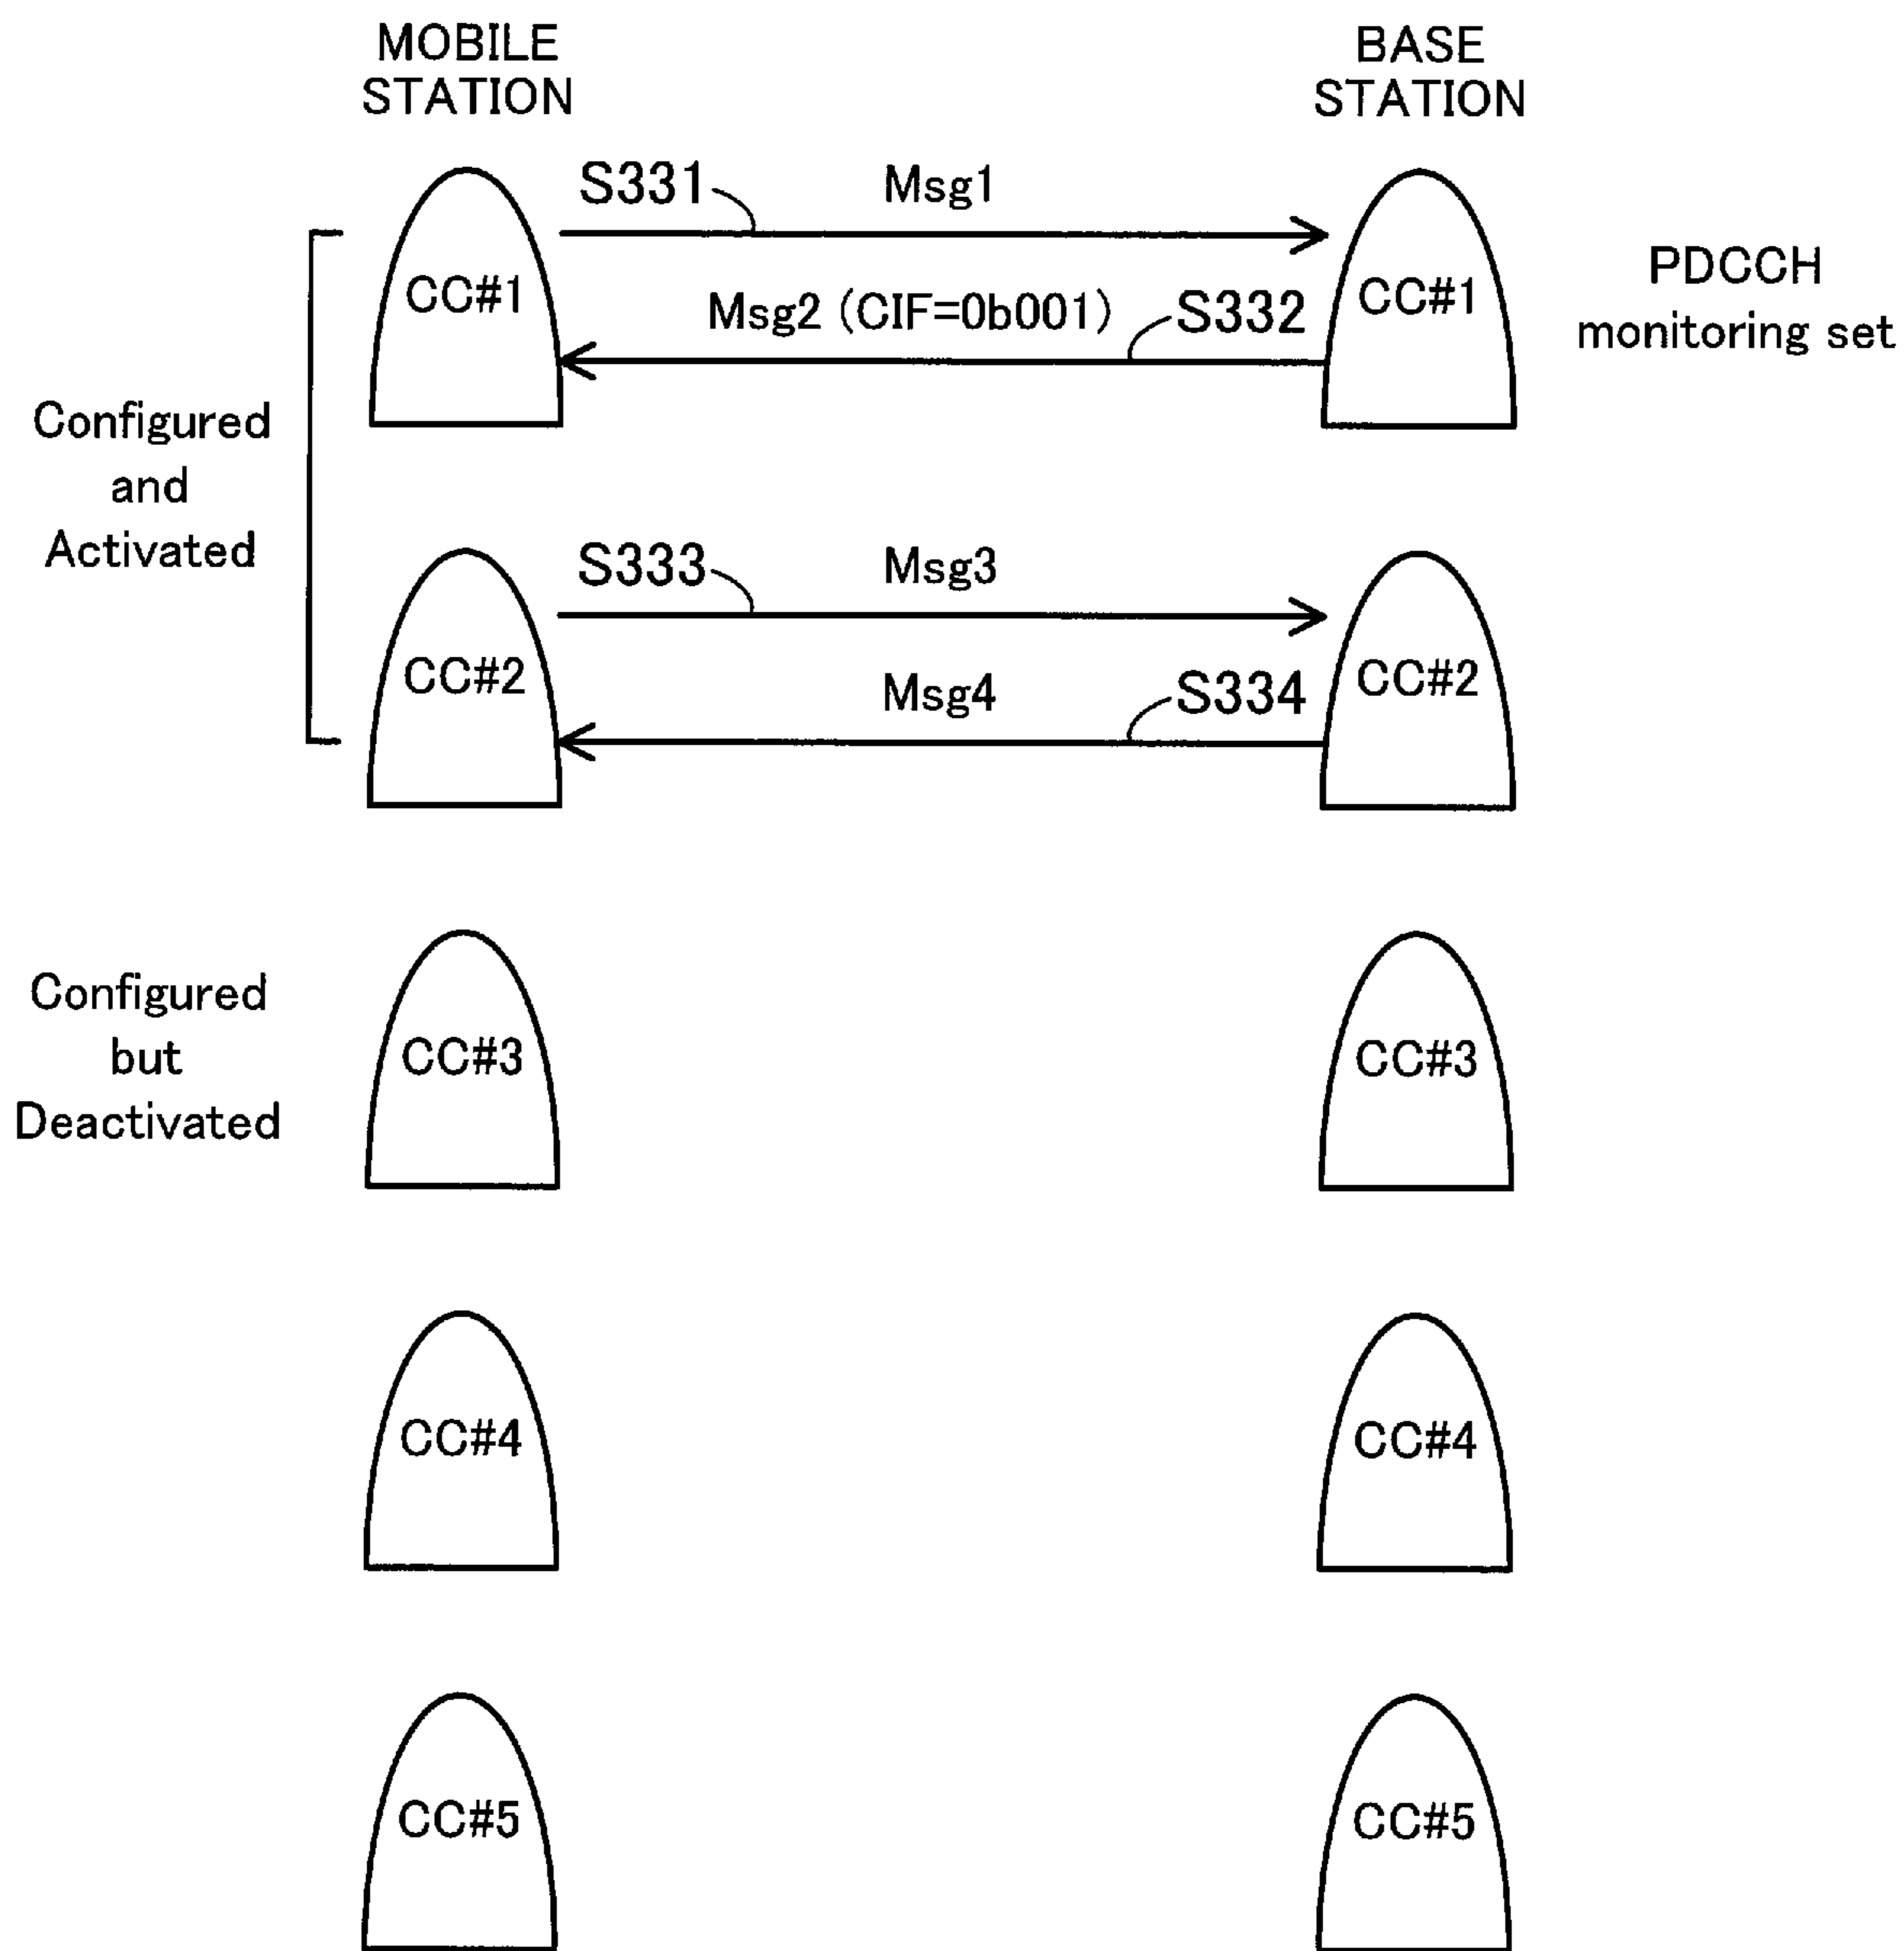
MOBILE STATION

BASE STATION

S331

Msg1

PDCCH monitoring set

CC#1

Msg2 (CIF=0b001)

S332

CC#1

Configured and Activated

S333

Msg3

CC#2

Msg4

S334

CC#2

Configured but Deactivated

CC#3

CC#3

CC#4

CC#4

CC#5

CC#5